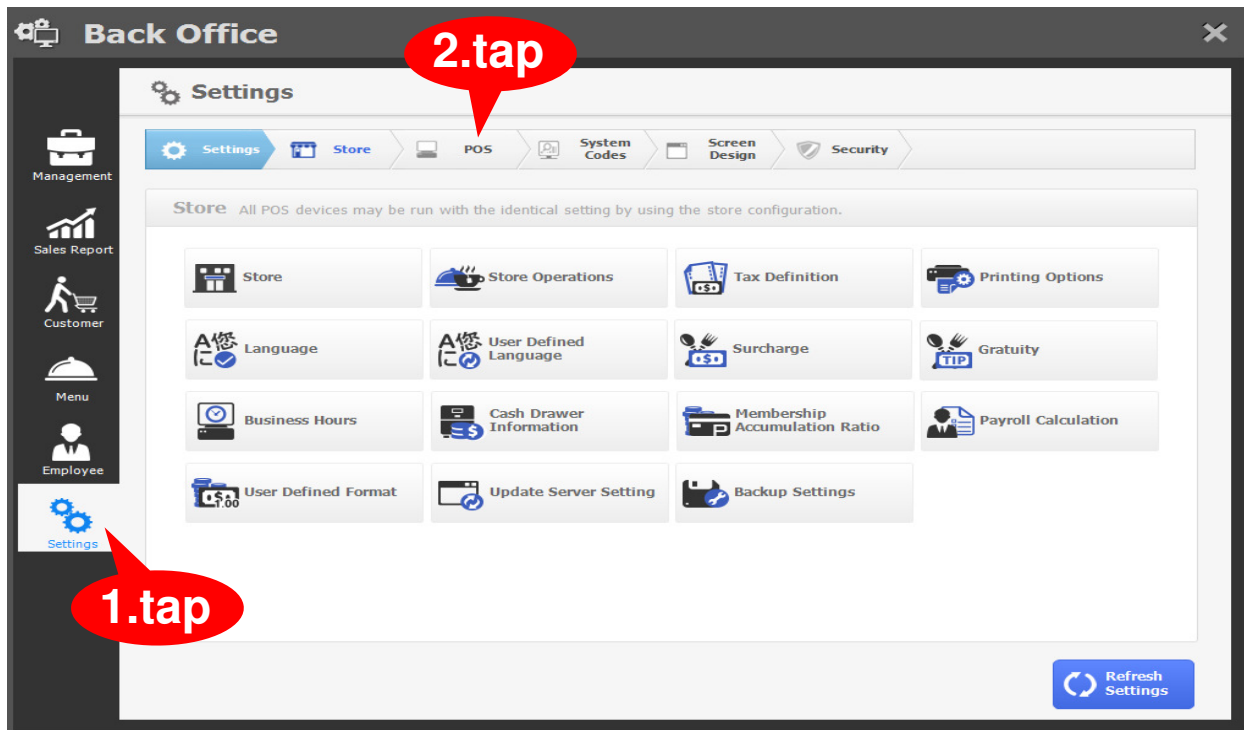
Back Office

2.tap

Settings

Settings | Store | POS | System Codes | Screen Design | Security

Management

Sales Report

Customer

Menu

Employee

Settings

1.tap

Store All POS devices may be run with the identical setting by using the store configuration.

Store

Store Operations

Tax Definition

Printing Options

Language

User Defined Language

Surcharge

Gratuity

Business Hours

Cash Drawer Information

Membership Accumulation Ratio

Payroll Calculation

User Defined Format

Update Server Setting

Backup Settings

Refresh Settings